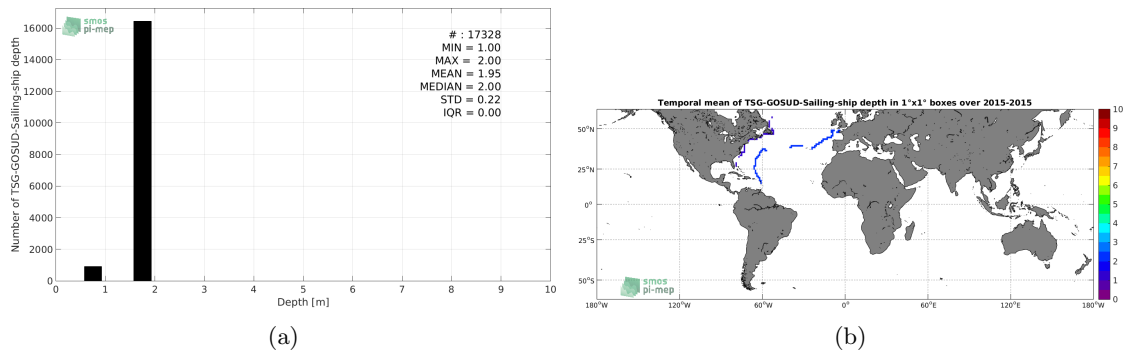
smos pi-mep

# : 17328
MIN = 1.00
MAX = 2.00
MEAN = 1.95
MEDIAN = 2.00
STD = 0.22
IQR = 0.00

Number of TSG-GOSUD-Sailing-ship depth

16000
14000
12000
10000
8000
6000
4000
2000
0

0 1 2 3 4 5 6 7 8 9 10
Depth [m]

(a)

Temporal mean of TSG-GOSUD-Sailing-ship depth in 1°x1° boxes over 2015-2015

50°N
25°N
0°
25°S
50°S

180°W 120°W 60°W 0° 60°E 120°E 180°W

smos pi-mep

10
9
8
7
6
5
4
3
2
1
0

(b)